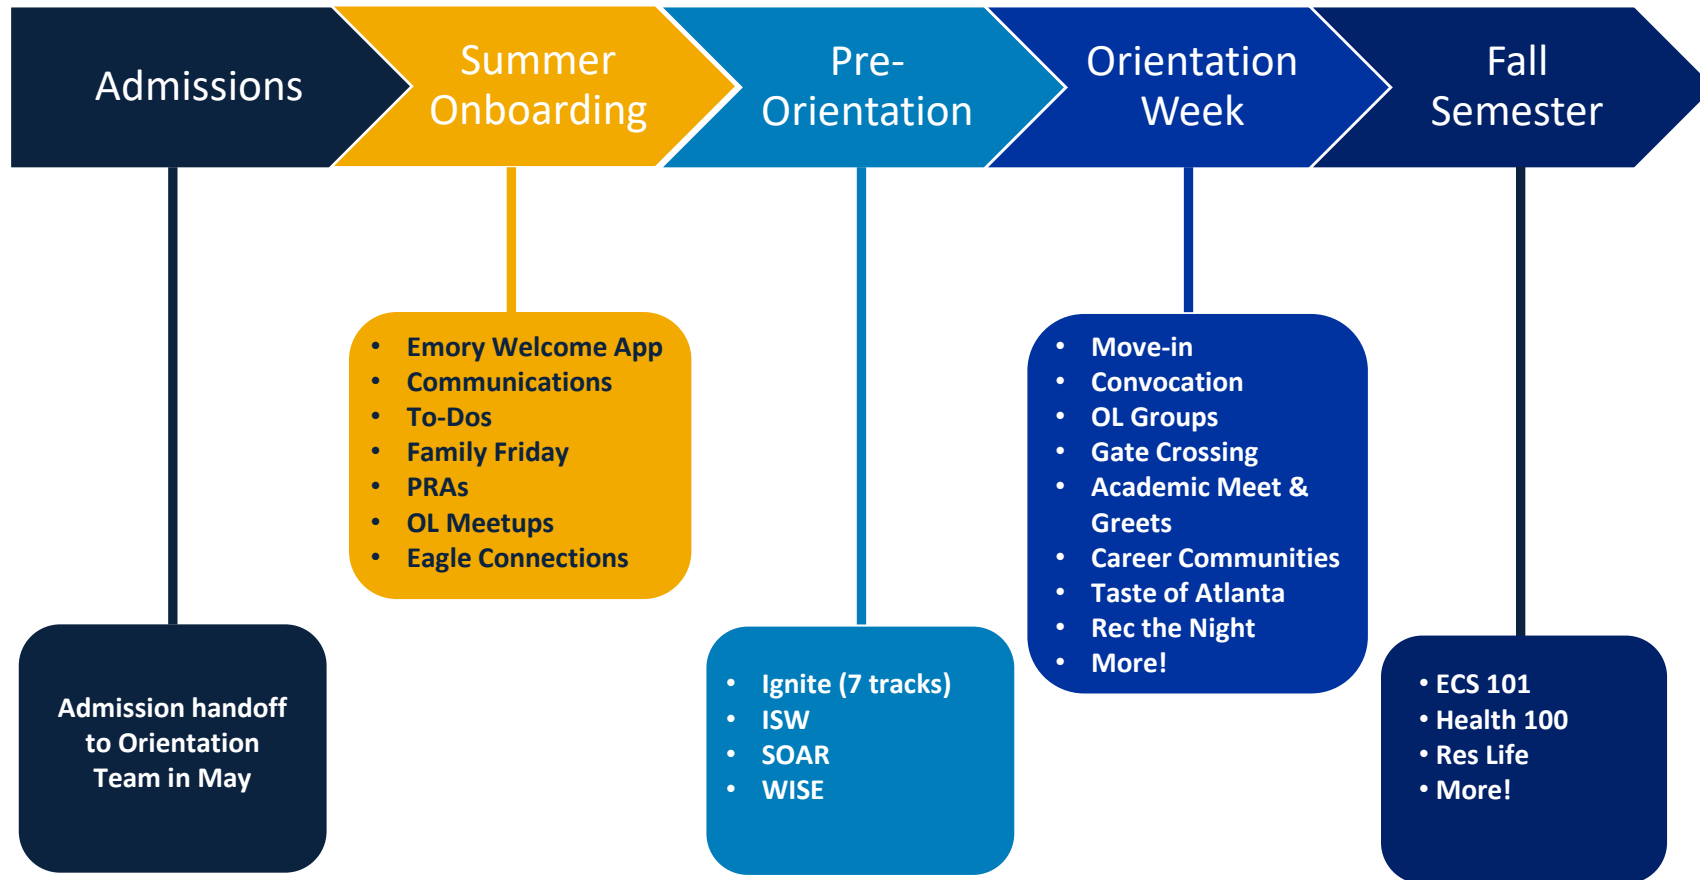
Admissions

Summer Onboarding

Pre-Orientation

Orientation Week

Fall Semester

Admission handoff to Orientation Team in May

- Emory Welcome App
- Communications
- To-Dos
- Family Friday
- PRAs
- OL Meetups
- Eagle Connections

- Ignite (7 tracks)
- ISW
- SOAR
- WISE

- Move-in
- Convocation
- OL Groups
- Gate Crossing
- Academic Meet & Greets
- Career Communities
- Taste of Atlanta
- Rec the Night
- More!

- ECS 101
- Health 100
- Res Life
- More!